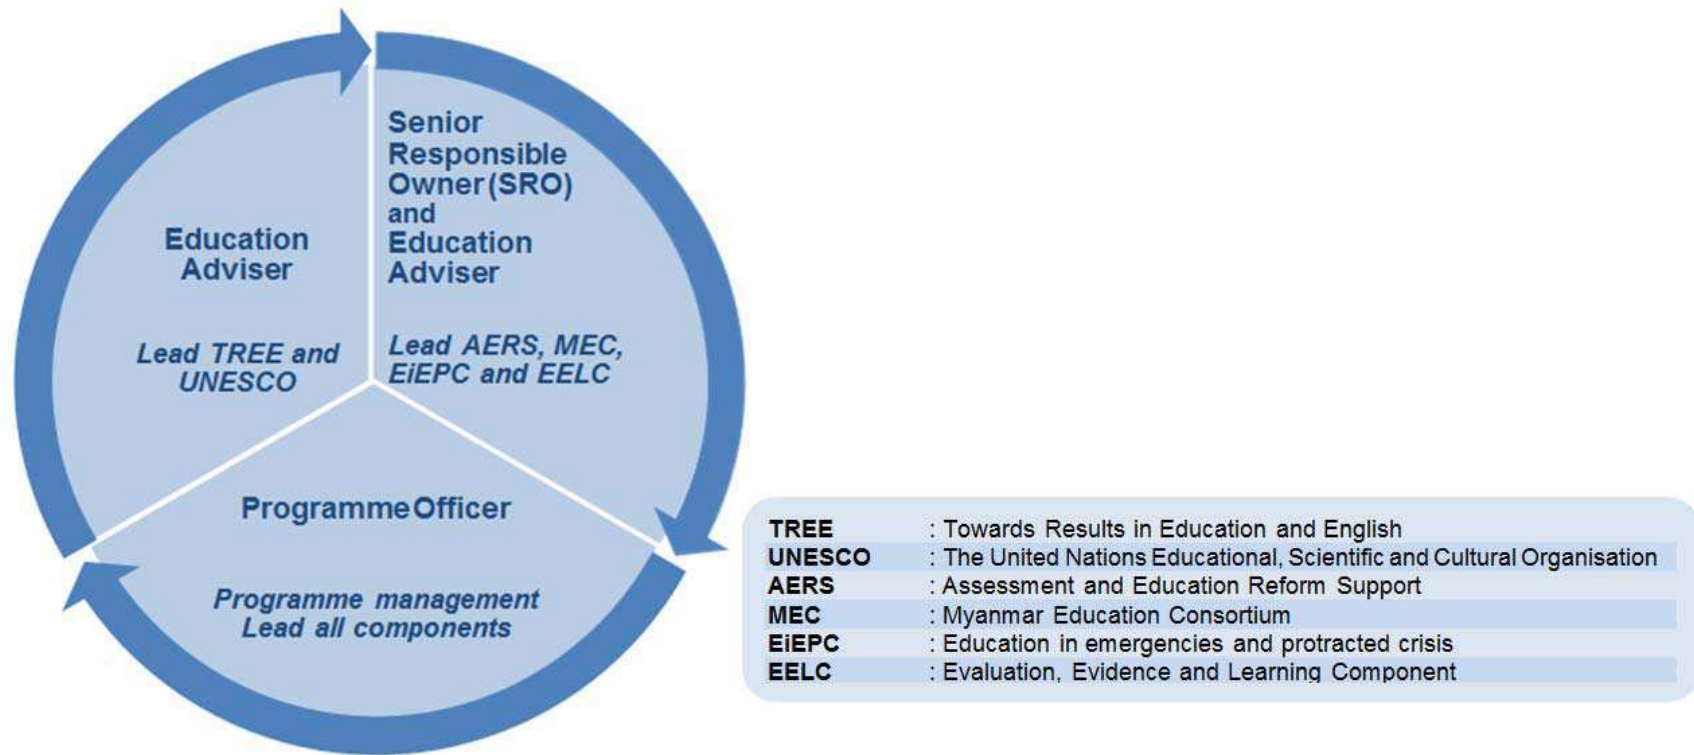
Education Adviser

Lead TREE and UNESCO

Senior Responsible Owner (SRO) and Education Adviser

Lead AERS, MEC, EiEPC and EELC

Programme Officer

Programme management
Lead all components

| | |
|---|---|
| TREE | : Towards Results in Education and English |
| UNESCO | : The United Nations Educational, Scientific and Cultural Organisation |
| AERS | : Assessment and Education Reform Support |
| MEC | : Myanmar Education Consortium |
| EiEPC | : Education in emergencies and protracted crisis |
| EELC | : Evaluation, Evidence and Learning Component |